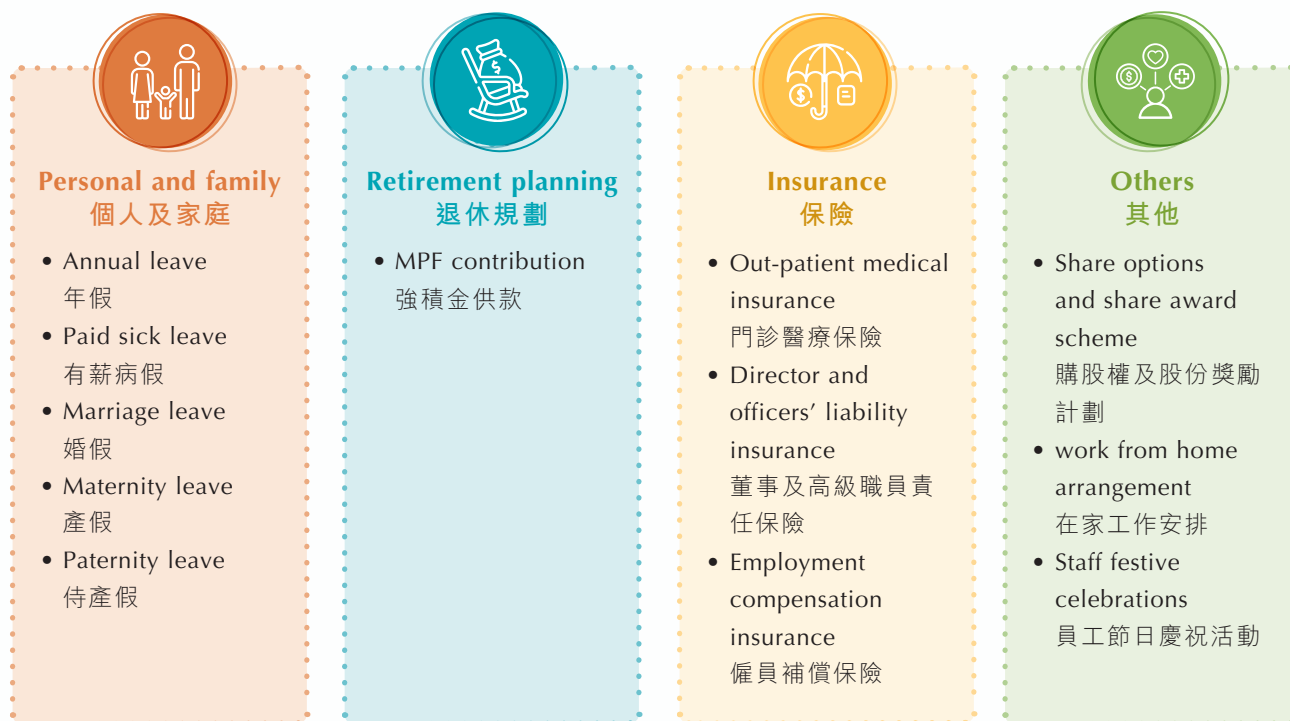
Personal and family
個人及家庭

• Annual leave
年假
• Paid sick leave
有薪病假
• Marriage leave
婚假
• Maternity leave
產假
• Paternity leave
侍產假

Retirement planning
退休規劃

• MPF contribution
強積金供款

Insurance
保險

• Out-patient medical insurance
門診醫療保險
• Director and officers' liability insurance
董事及高級職員責任保險
• Employment compensation insurance
僱員補償保險

Others
其他

• Share options and share award scheme
購股權及股份獎勵計劃
• work from home arrangement
在家工作安排
• Staff festive celebrations
員工節日慶祝活動